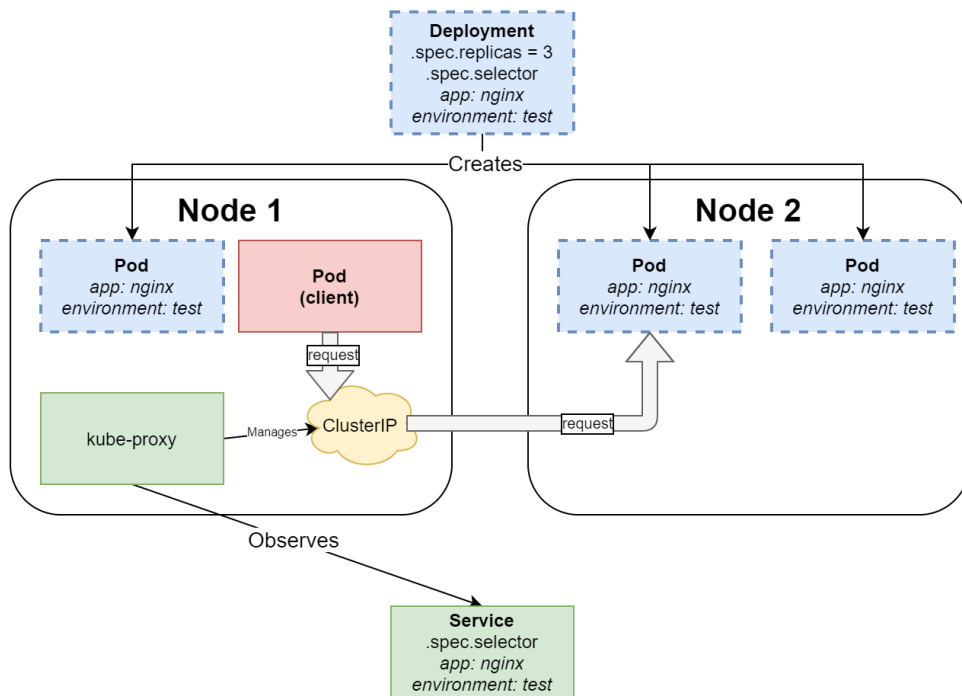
**Deployment**
.spec.replicas = 3
.spec.selector
*app: nginx*
*environment: test*

Creates

**Node 1**

**Pod**
*app: nginx*
*environment: test*

**Pod**
**(client)**

request

kube-proxy

Manages

ClusterIP

request

**Node 2**

**Pod**
*app: nginx*
*environment: test*

**Pod**
*app: nginx*
*environment: test*

Observes

**Service**
.spec.selector
*app: nginx*
*environment: test*